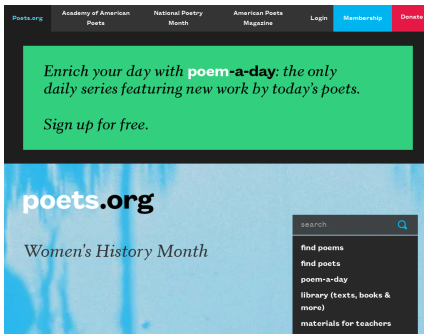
Poets.org
Academy of American Poets
National Poetry Month
American Poets Magazine
Login
Membership
Donate

Enrich your day with poem-a-day: the only daily series featuring new work by today's poets.

Sign up for free.

poets.org

Women's History Month

search

find poems
find poets
poem-a-day
library (texts, books & more)
materials for teachers